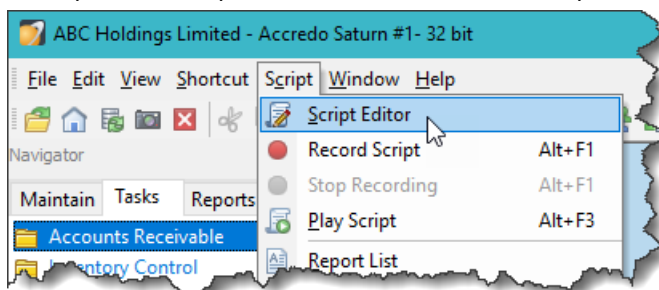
ABC Holdings Limited - Accredo Saturn #1- 32 bit

File Edit View Shortcut Script Window Help

Navigator

Maintain Tasks Reports

Accounts Receivable

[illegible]entory Control

Script Editor

Record Script Alt+F1

Stop Recording Alt+F1

Play Script Alt+F3

Report List